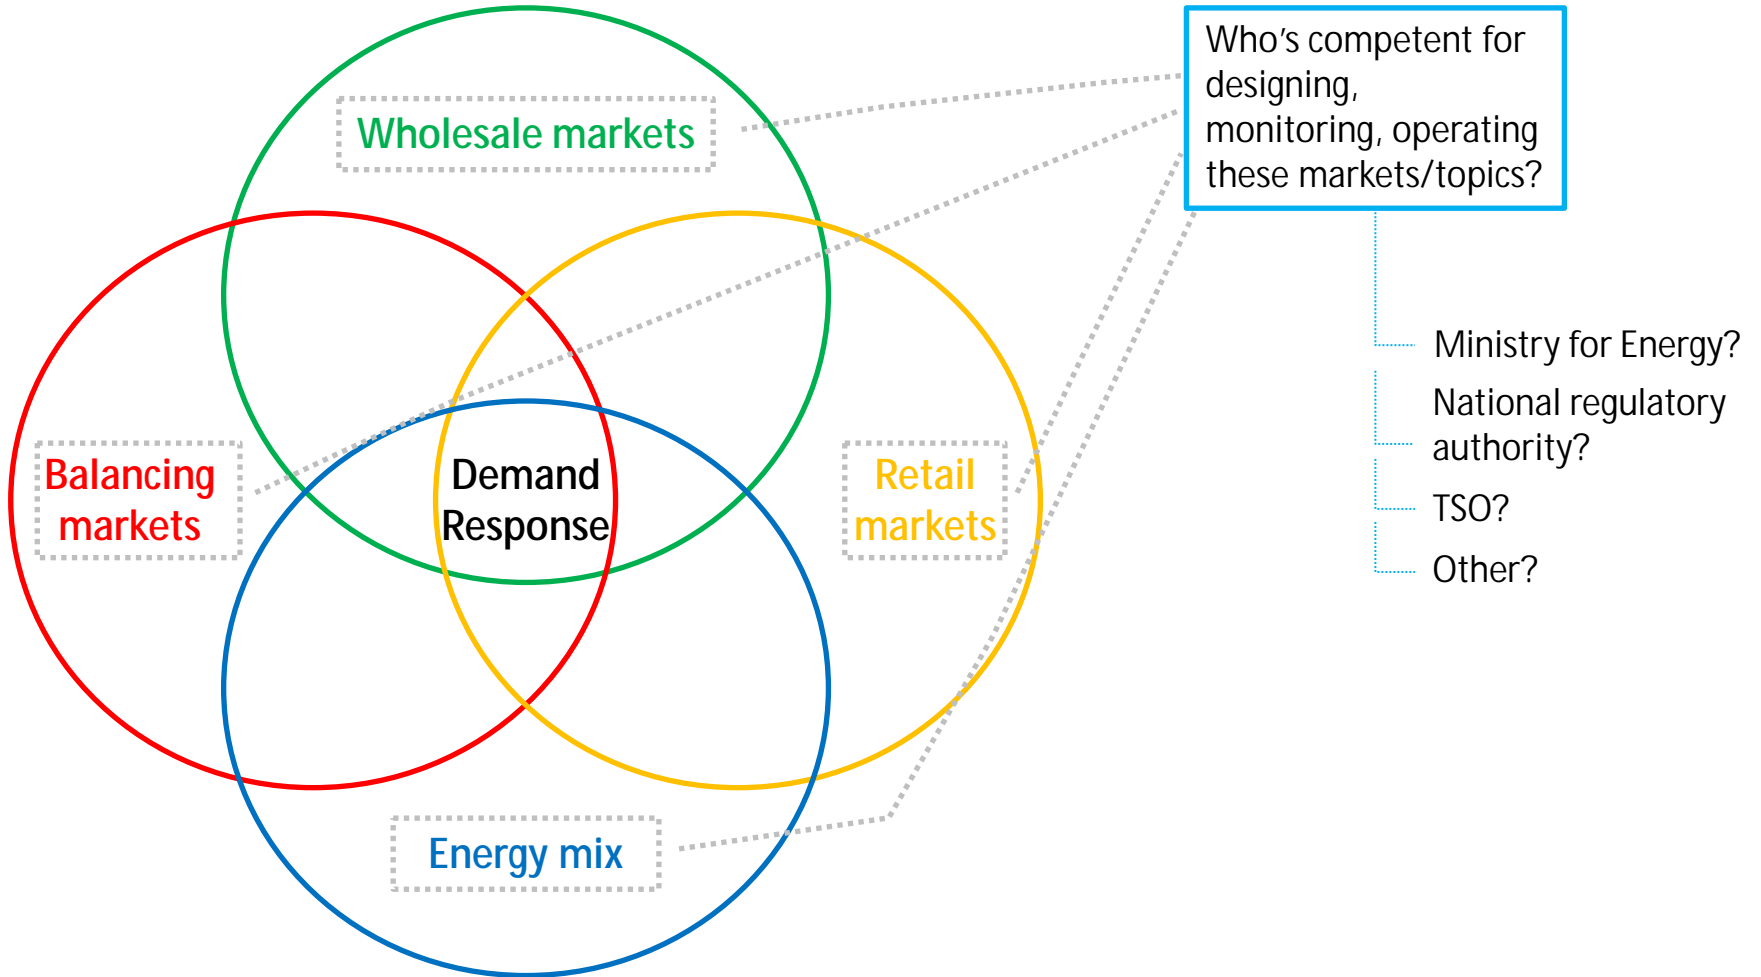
Wholesale markets

Balancing markets

Demand Response

Retail markets

Energy mix

Who's competent for designing, monitoring, operating these markets/topics?

Ministry for Energy?

National regulatory authority?

TSO?

Other?